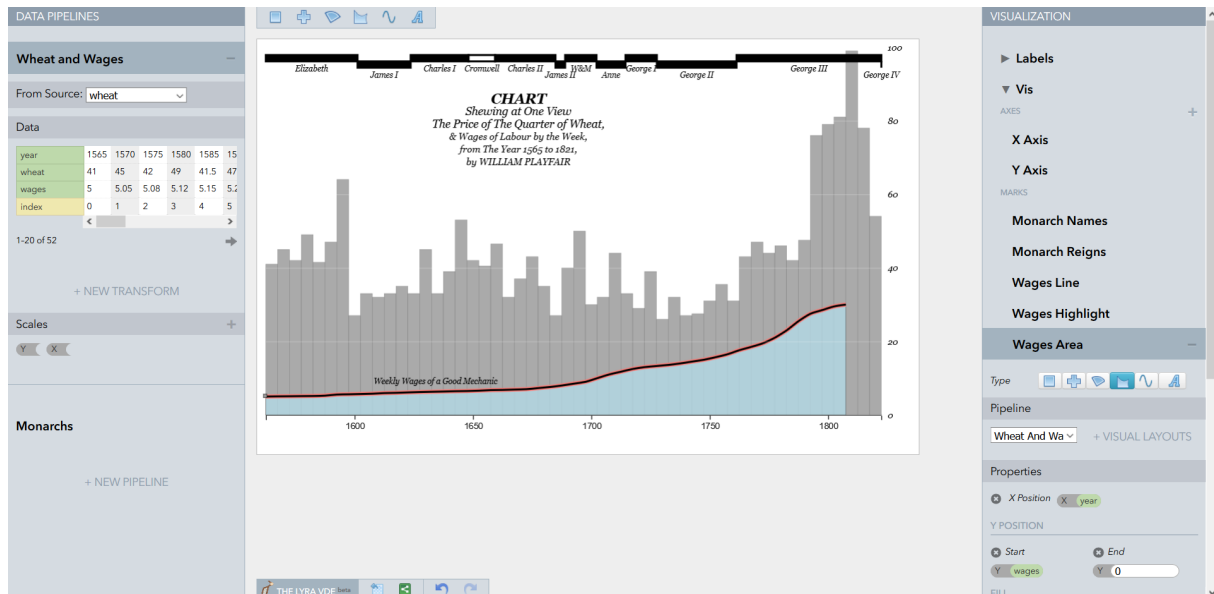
DATA PIPELINES

Wheat and Wages −

From Source: wheat

Data

| year | 1565 | 1570 | 1575 | 1580 | 1585 | 15 |
|---|---|---|---|---|---|---|
| wheat | 41 | 45 | 42 | 49 | 41.5 | 47 |
| wages | 5 | 5.05 | 5.08 | 5.12 | 5.15 | 5.2 |
| index | 0 | 1 | 2 | 3 | 4 | 5 |

1-20 of 52

+ NEW TRANSFORM

Scales +

Y X

Monarchs

+ NEW PIPELINE

Elizabeth James I Charles I Cromwell Charles II James II W&M Anne George I George II George III George IV

CHART
Shewing at One View
The Price of The Quarter of Wheat,
& Wages of Labour by the Week,
from The Year 1565 to 1821,
by WILLIAM PLAYFAIR

Weekly Wages of a Good Mechanic

100 80 60 40 20 0

1600 1650 1700 1750 1800

THE LYRA VDE beta

VISUALIZATION

▶ Labels

▼ Vis

AXES +

X Axis

Y Axis

MARKS

Monarch Names

Monarch Reigns

Wages Line

Wages Highlight

Wages Area −

Type

Pipeline

Wheat And Wa + VISUAL LAYOUTS

Properties

X Position X year

Y POSITION

Start End

Y wages Y 0

FILL